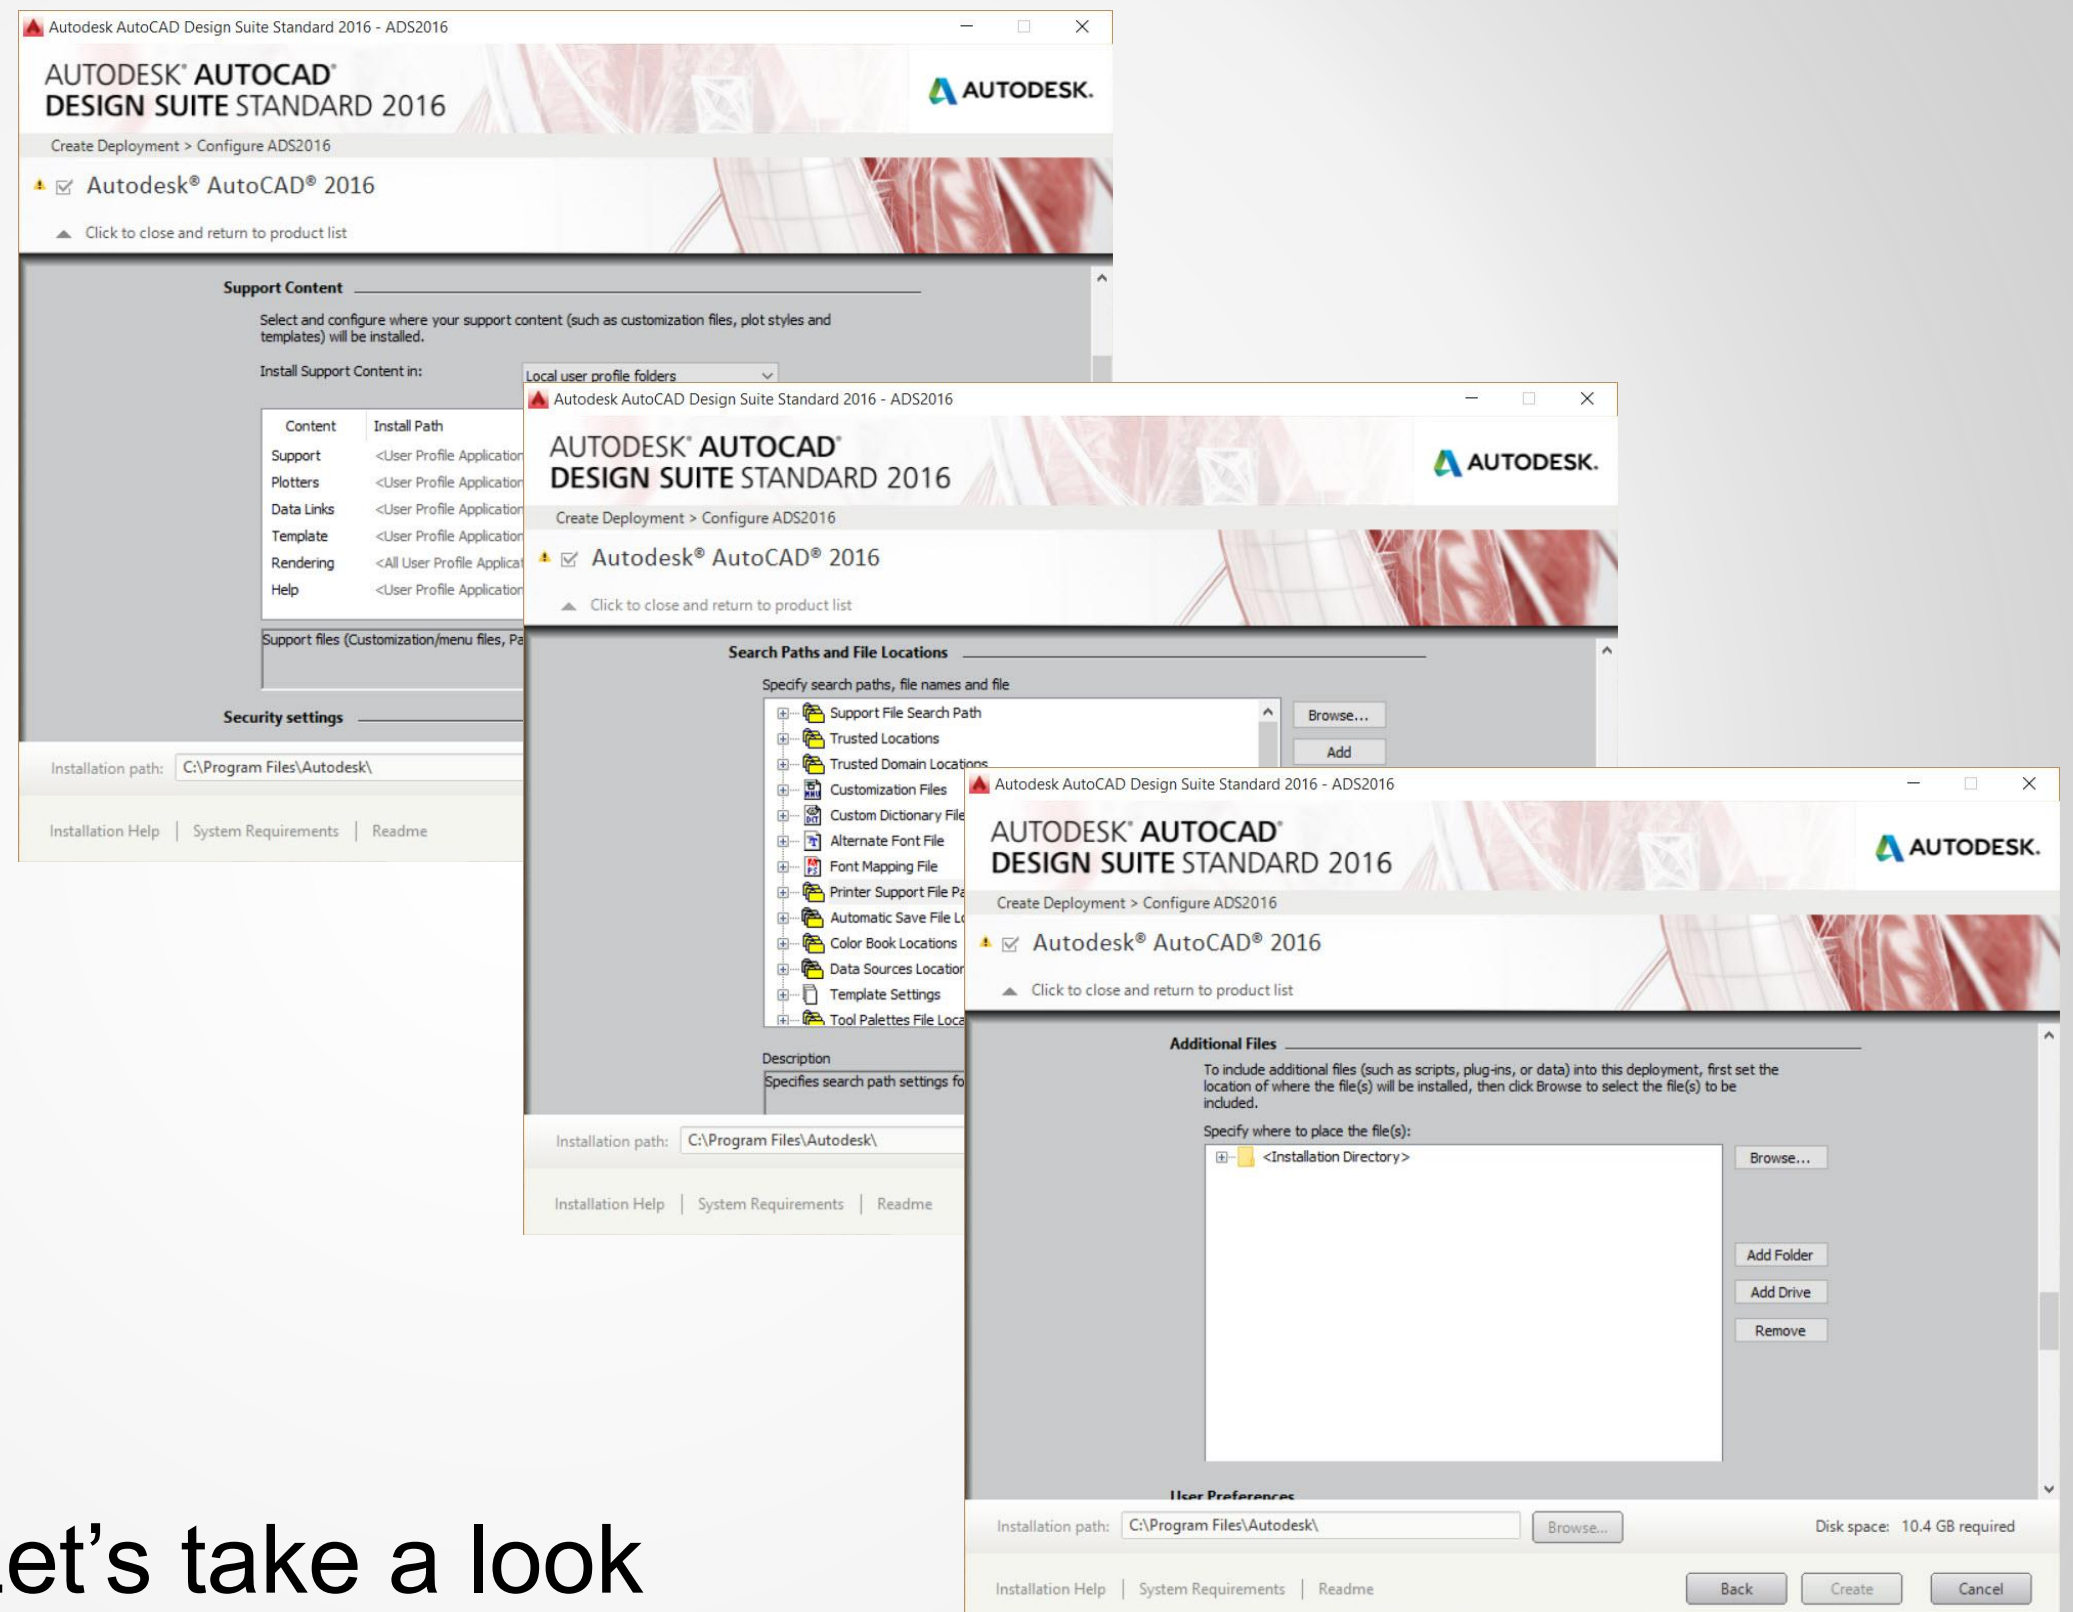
Autodesk AutoCAD Design Suite Standard 2016 - ADS2016

AUTODESK® AUTOCAD®
DESIGN SUITE STANDARD 2016

AUTODESK.

Create Deployment > Configure ADS2016

Autodesk® AutoCAD® 2016

Click to close and return to product list

Support Content

Select and configure where your support content (such as customization files, plot styles and templates) will be installed.

Install Support Content in: Local user profile folders

| Content | Install Path |
|---|---|
| Support | <User Profile Application |
| Plotters | <User Profile Application |
| Data Links | <User Profile Application |
| Template | <User Profile Application |
| Rendering | <All User Profile Applicat |
| Help | <User Profile Application |

Support files (Customization/menu files, Pa

Security settings

Installation path: C:\Program Files\Autodesk\

Installation Help | System Requirements | Readme

Autodesk AutoCAD Design Suite Standard 2016 - ADS2016

AUTODESK® AUTOCAD®
DESIGN SUITE STANDARD 2016

AUTODESK.

Create Deployment > Configure ADS2016

Autodesk® AutoCAD® 2016

Click to close and return to product list

Search Paths and File Locations

Specify search paths, file names and file

Support File Search Path
Trusted Locations
Trusted Domain Locations
Customization Files
Custom Dictionary File
Alternate Font File
Font Mapping File
Printer Support File Pa
Automatic Save File Lo
Color Book Locations
Data Sources Location
Template Settings
Tool Palettes File Loca

Browse...
Add

Description
Specifies search path settings fo

Installation path: C:\Program Files\Autodesk\

Installation Help | System Requirements | Readme

Autodesk AutoCAD Design Suite Standard 2016 - ADS2016

AUTODESK® AUTOCAD®
DESIGN SUITE STANDARD 2016

AUTODESK.

Create Deployment > Configure ADS2016

Autodesk® AutoCAD® 2016

Click to close and return to product list

Additional Files

To include additional files (such as scripts, plug-ins, or data) into this deployment, first set the location of where the file(s) will be installed, then click Browse to select the file(s) to be included.

Specify where to place the file(s):

<Installation Directory>

Browse...
Add Folder
Add Drive
Remove

User Preferences

Installation path: C:\Program Files\Autodesk\ Browse...

Disk space: 10.4 GB required

Installation Help | System Requirements | Readme

Back Create Cancel

et’s take a look